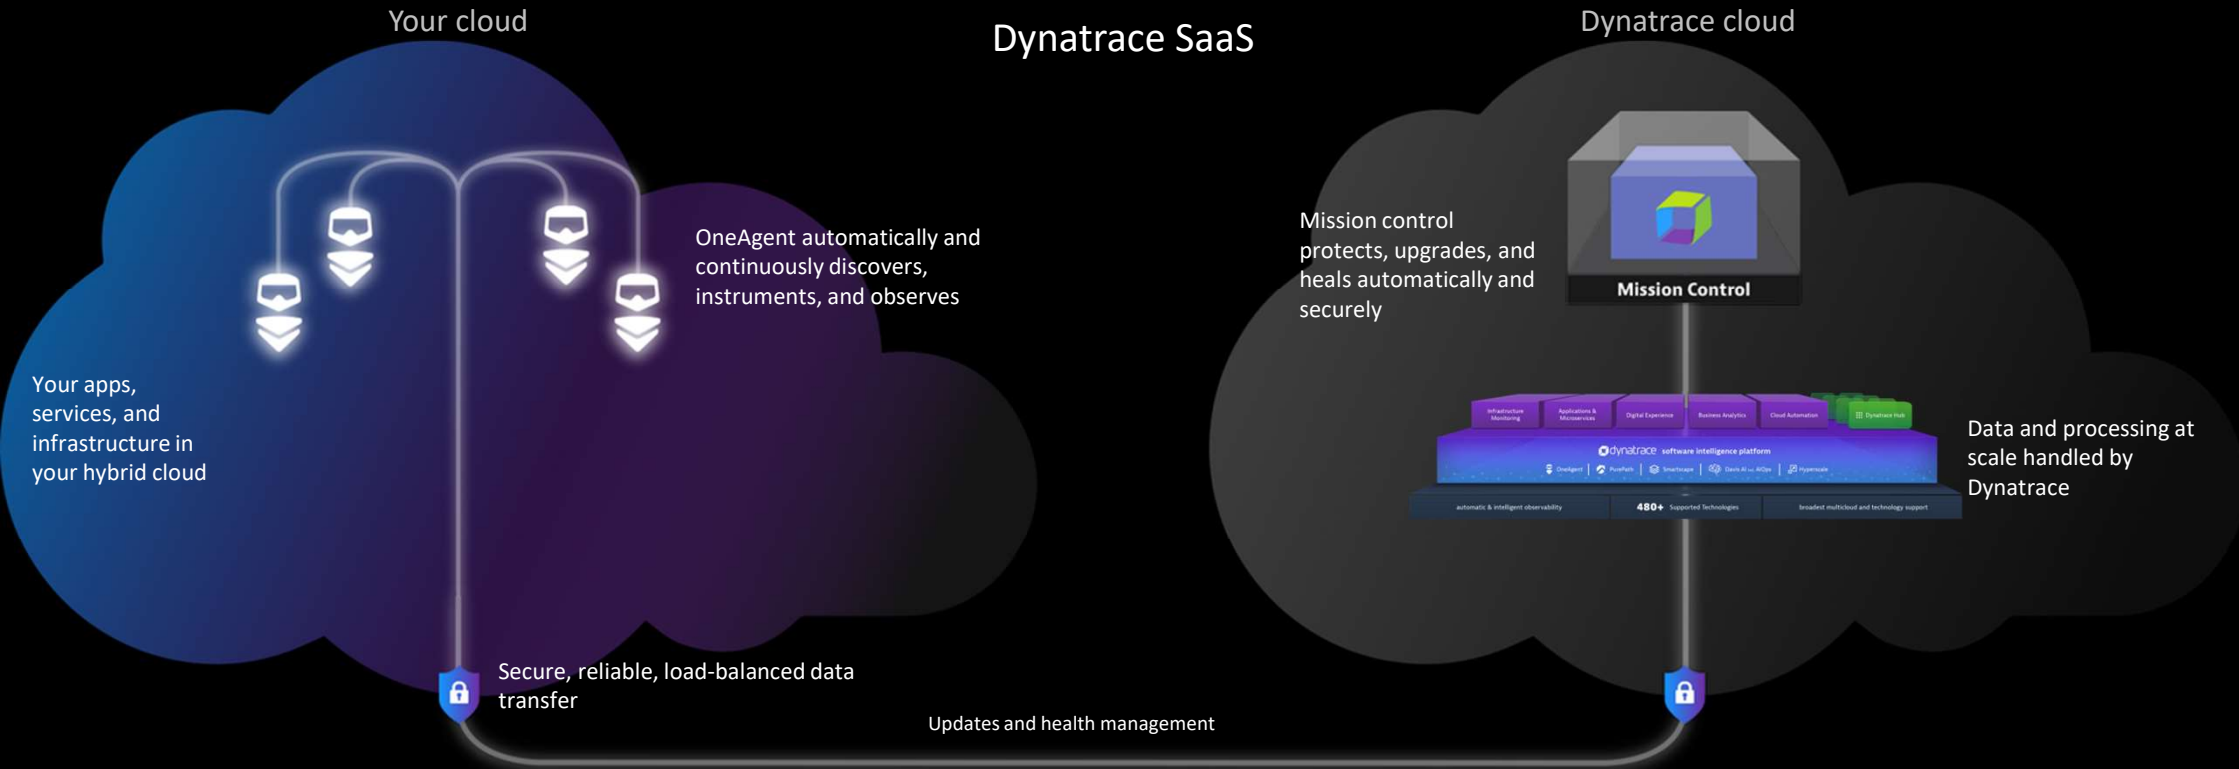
Your cloud

Dynatrace SaaS

Dynatrace cloud

OneAgent automatically and continuously discovers, instruments, and observes

Your apps, services, and infrastructure in your hybrid cloud

Mission control protects, upgrades, and heals automatically and securely

Mission Control

Infrastructure Monitoring

Applications & Microservices

Digital Experience

Business Analytics

Cloud Automation

Dynatrace Hub

dynatrace software intelligence platform

OneAgent | PurePath | Smartscape | Davis AI and AIOps | Hypermodal

automatic & intelligent observability

480+ Supported Technologies

broadest multicloud and technology support

Data and processing at scale handled by Dynatrace

Secure, reliable, load-balanced data transfer

Updates and health management